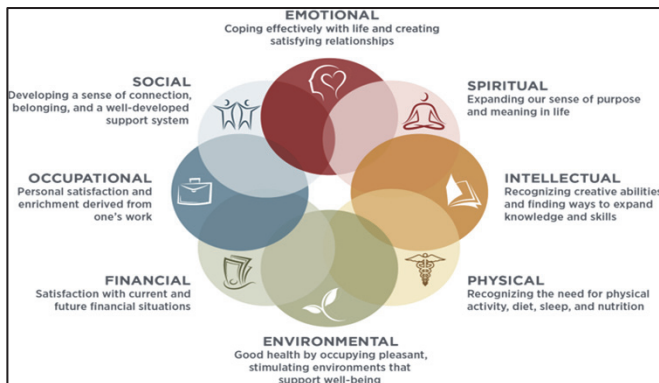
EMOTIONAL
Coping effectively with life and creating satisfying relationships

SOCIAL
Developing a sense of connection, belonging, and a well-developed support system

SPIRITUAL
Expanding our sense of purpose and meaning in life

OCCUPATIONAL
Personal satisfaction and enrichment derived from one's work

INTELLECTUAL
Recognizing creative abilities and finding ways to expand knowledge and skills

FINANCIAL
Satisfaction with current and future financial situations

PHYSICAL
Recognizing the need for physical activity, diet, sleep, and nutrition

ENVIRONMENTAL
Good health by occupying pleasant, stimulating environments that support well-being